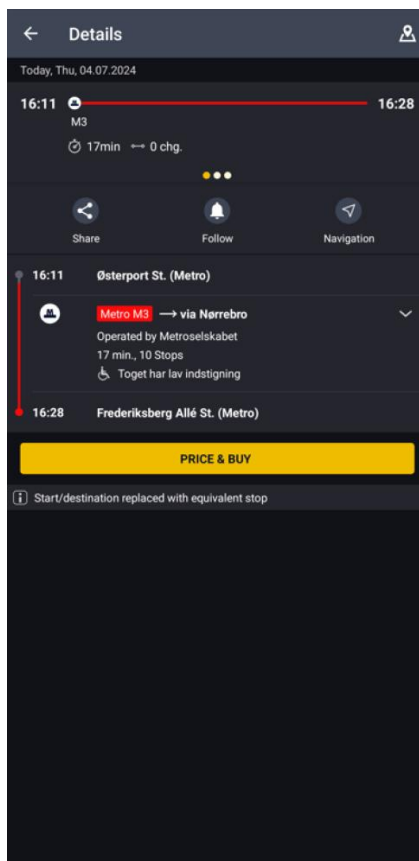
← Details

Today, Thu, 04.07.2024

16:11 16:28
M3
17min ⟷ 0 chg.

Share
Follow
Navigation

16:11 Østerport St. (Metro)

Metro M3 ⟶ via Nørrebro
Operated by Metroselskabet
17 min., 10 Stops
Toget har lav indstigning

16:28 Frederiksberg Allé St. (Metro)

PRICE & BUY

Start/destination replaced with equivalent stop